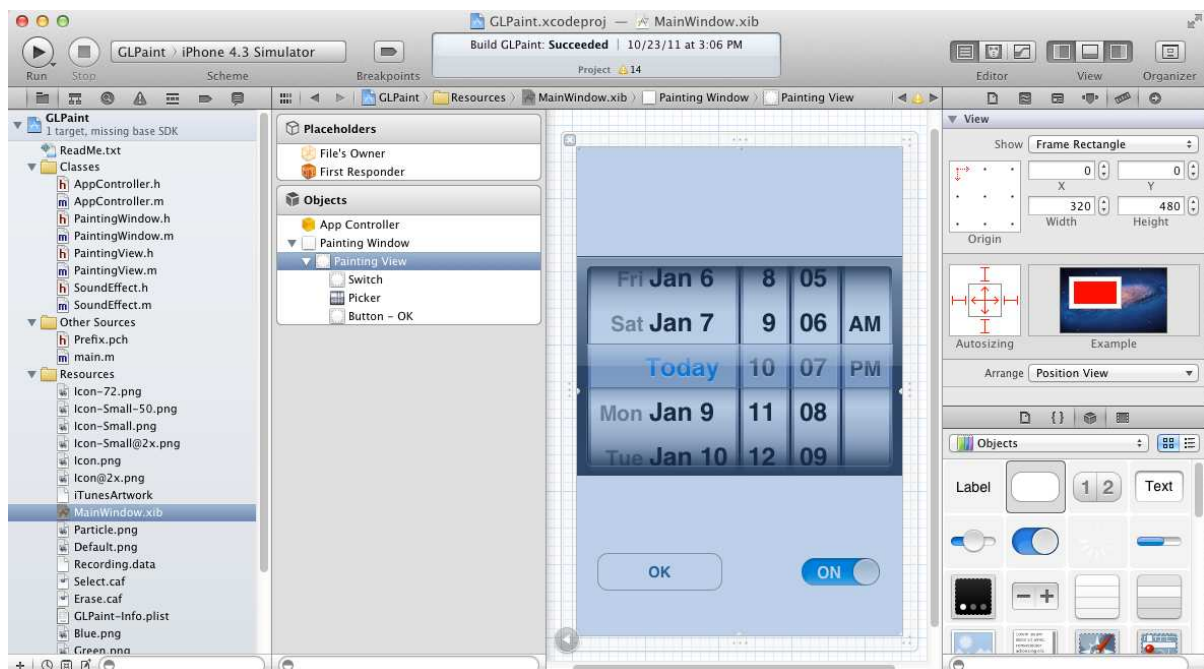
GLPaint.xcodeproj — MainWindow.xib

Run Stop GLPaint › iPhone 4.3 Simulator Scheme Breakpoints

Build GLPaint: Succeeded | 10/23/11 at 3:06 PM
Project 14

Editor View Organizer

GLPaint › Resources › MainWindow.xib › Painting Window › Painting View

GLPaint
1 target, missing base SDK
ReadMe.txt
Classes
AppController.h
AppController.m
PaintingWindow.h
PaintingWindow.m
PaintingView.h
PaintingView.m
SoundEffect.h
SoundEffect.m
Other Sources
Prefix.pch
main.m
Resources
Icon-72.png
Icon-Small-50.png
Icon-Small.png
Icon-Small@2x.png
Icon.png
Icon@2x.png
iTunesArtwork
MainWindow.xib
Particle.png
Default.png
Recording.data
Select.caf
Erase.caf
GLPaint-Info.plist
Blue.png
Green.png

Placeholders
File's Owner
First Responder
Objects
App Controller
Painting Window
Painting View
Switch
Picker
Button - OK

Fri Jan 6 8 05
Sat Jan 7 9 06 AM
Today 10 07 PM
Mon Jan 9 11 08
Tue Jan 10 12 09

OK
ON

View
Show Frame Rectangle
0 0
X Y
320 480
Width Height
Origin
Autosizing Example
Arrange Position View

Objects
Label 1 2 Text